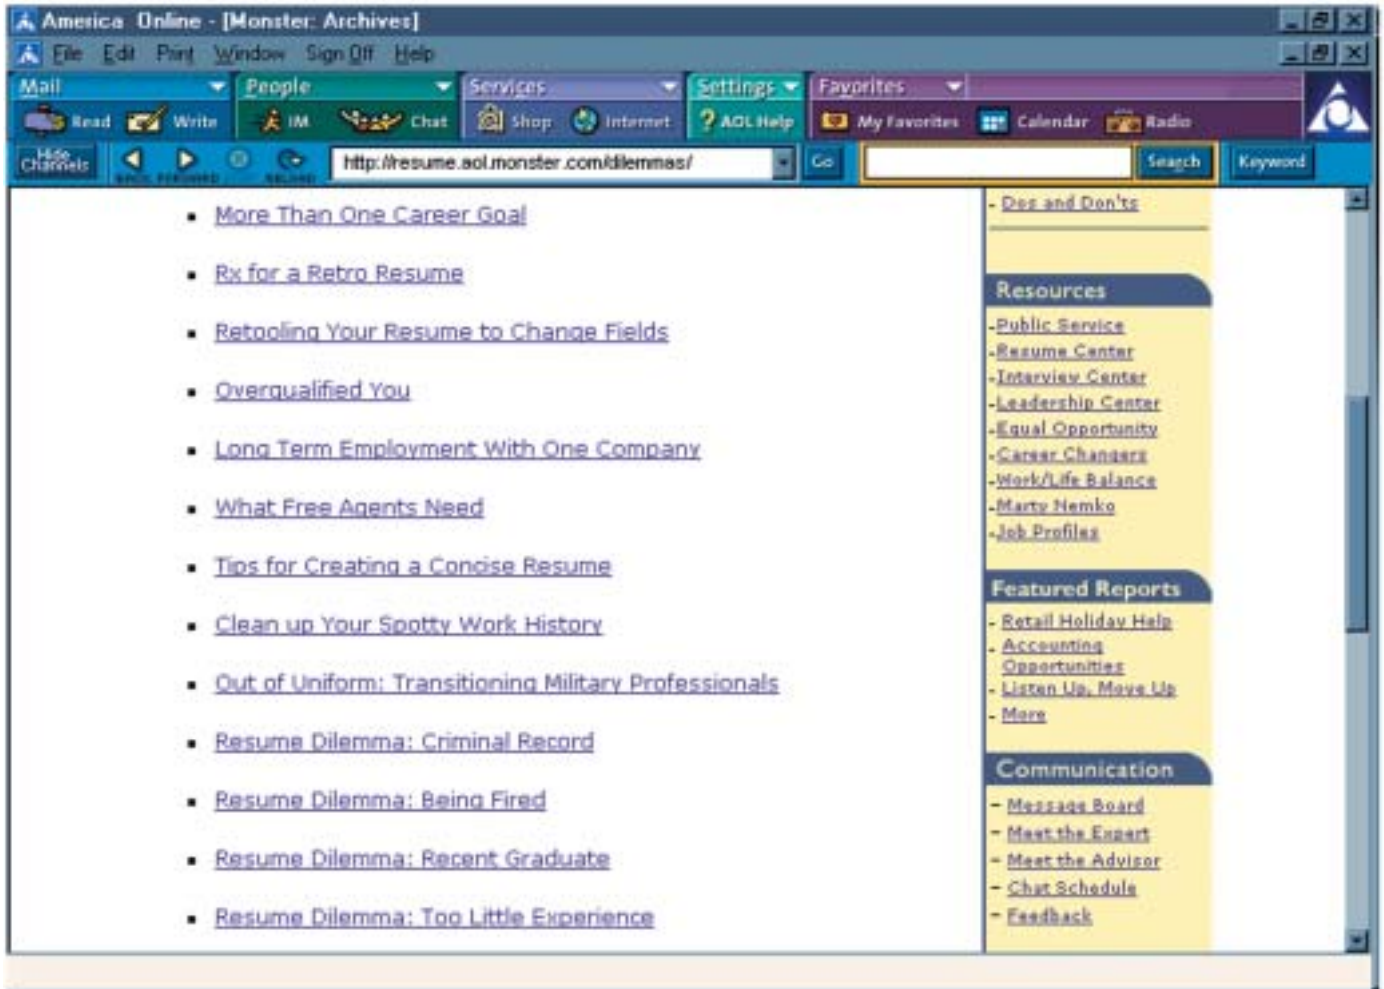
America Online - [Monster: Archives]

File Edit Print Window Sign Off Help

Mail People Services Settings Favorites

Read Write IM Chat Shop Internet AOL Help My Favorites Calendar Radio

Hide Channels BACK FORWARD RELOAD http://resume.aol.monster.com/dilemmas/ Go Search Keyword

- More Than One Career Goal
- Rx for a Retro Resume
- Retooling Your Resume to Change Fields
- Overqualified You
- Long Term Employment With One Company
- What Free Agents Need
- Tips for Creating a Concise Resume
- Clean up Your Spotty Work History
- Out of Uniform: Transitioning Military Professionals
- Resume Dilemma: Criminal Record
- Resume Dilemma: Being Fired
- Resume Dilemma: Recent Graduate
- Resume Dilemma: Too Little Experience

- Dos and Don'ts

Resources
-Public Service
-Resume Center
-Interview Center
-Leadership Center
-Equal Opportunity
-Career Changers
-Work/Life Balance
-Marty Nemko
-Job Profiles

Featured Reports
- Retail Holiday Help
- Accounting Opportunities
- Listen Up, Move Up
- More

Communication
- Message Board
- Meet the Expert
- Meet the Advisor
- Chat Schedule
- Feedback